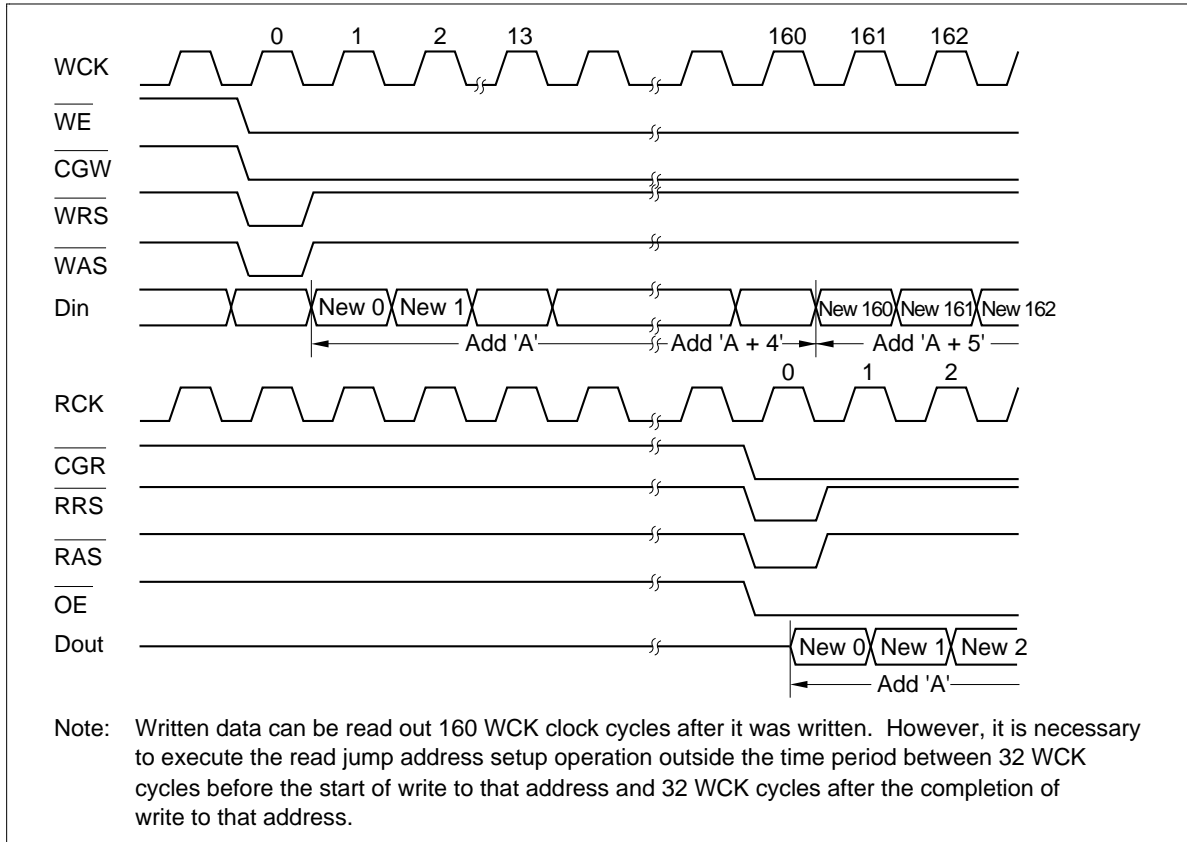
0 1 2 13 160 161 162

WCK

$\overline{WE}$

$\overline{CGW}$

$\overline{WRS}$

$\overline{WAS}$

Din

New 0 New 1 New 160 New 161 New 162

Add 'A' Add 'A + 4' Add 'A + 5'

0 1 2

RCK

$\overline{CGR}$

$\overline{RRS}$

$\overline{RAS}$

$\overline{OE}$

Dout

New 0 New 1 New 2

Add 'A'

Note: Written data can be read out 160 WCK clock cycles after it was written. However, it is necessary to execute the read jump address setup operation outside the time period between 32 WCK cycles before the start of write to that address and 32 WCK cycles after the completion of write to that address.